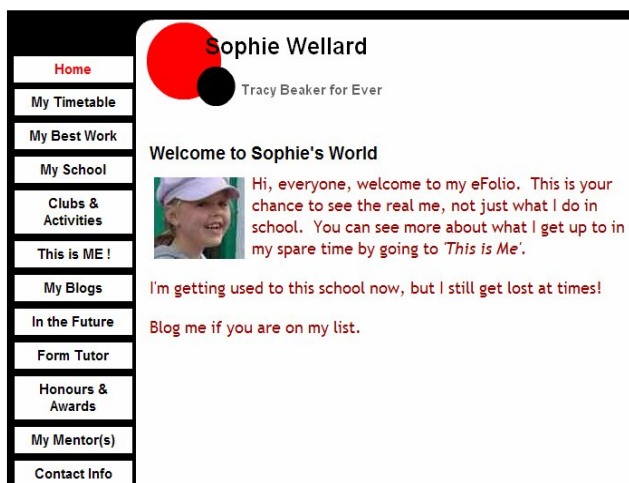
Home
My Timetable
My Best Work
My School
Clubs & Activities
This is ME !
My Blogs
In the Future
Form Tutor
Honours & Awards
My Mentor(s)
Contact Info

Sophie Wellard

Tracy Beaker for Ever

Welcome to Sophie's World

Hi, everyone, welcome to my eFolio. This is your chance to see the real me, not just what I do in school. You can see more about what I get up to in my spare time by going to 'This is Me'.

I'm getting used to this school now, but I still get lost at times!

Blog me if you are on my list.